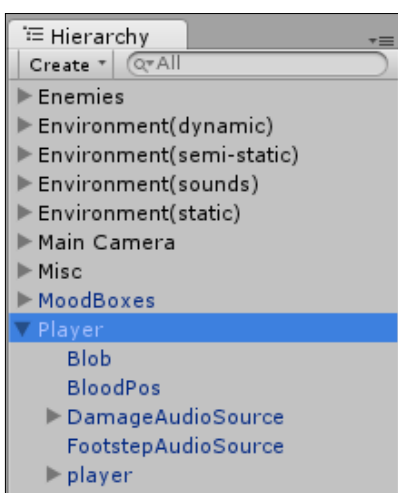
Hierarchy
Create
All
Enemies
Environment(dynamic)
Environment(semi-static)
Environment(sounds)
Environment(static)
Main Camera
Misc
MoodBoxes
Player
Blob
BloodPos
DamageAudioSource
FootstepAudioSource
player